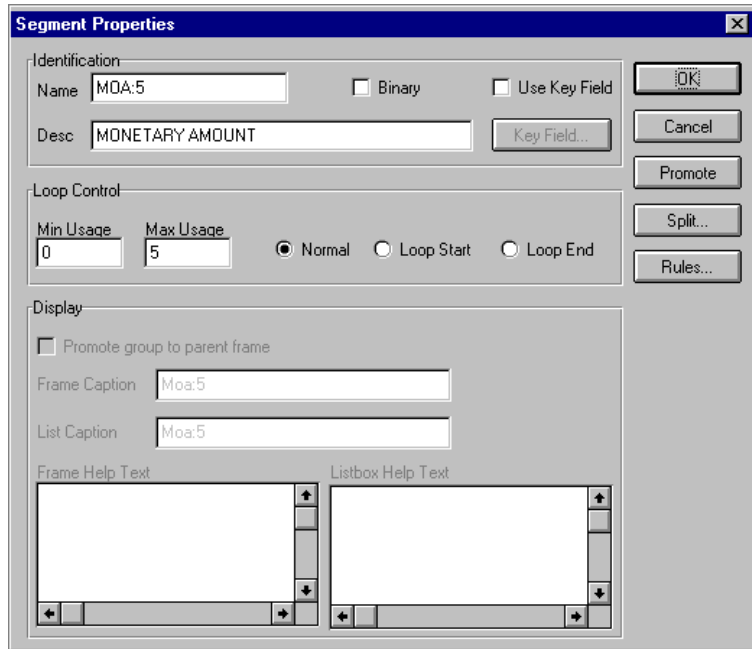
Segment Properties

Identification
Name MOA:5
Binary
Use Key Field
Desc MONETARY AMOUNT
Key Field...

OK
Cancel
Promote
Split...
Rules...

Loop Control
Min Usage 0
Max Usage 5
Normal
Loop Start
Loop End

Display
Promote group to parent frame
Frame Caption Moa:5
List Caption Moa:5
Frame Help Text
Listbox Help Text